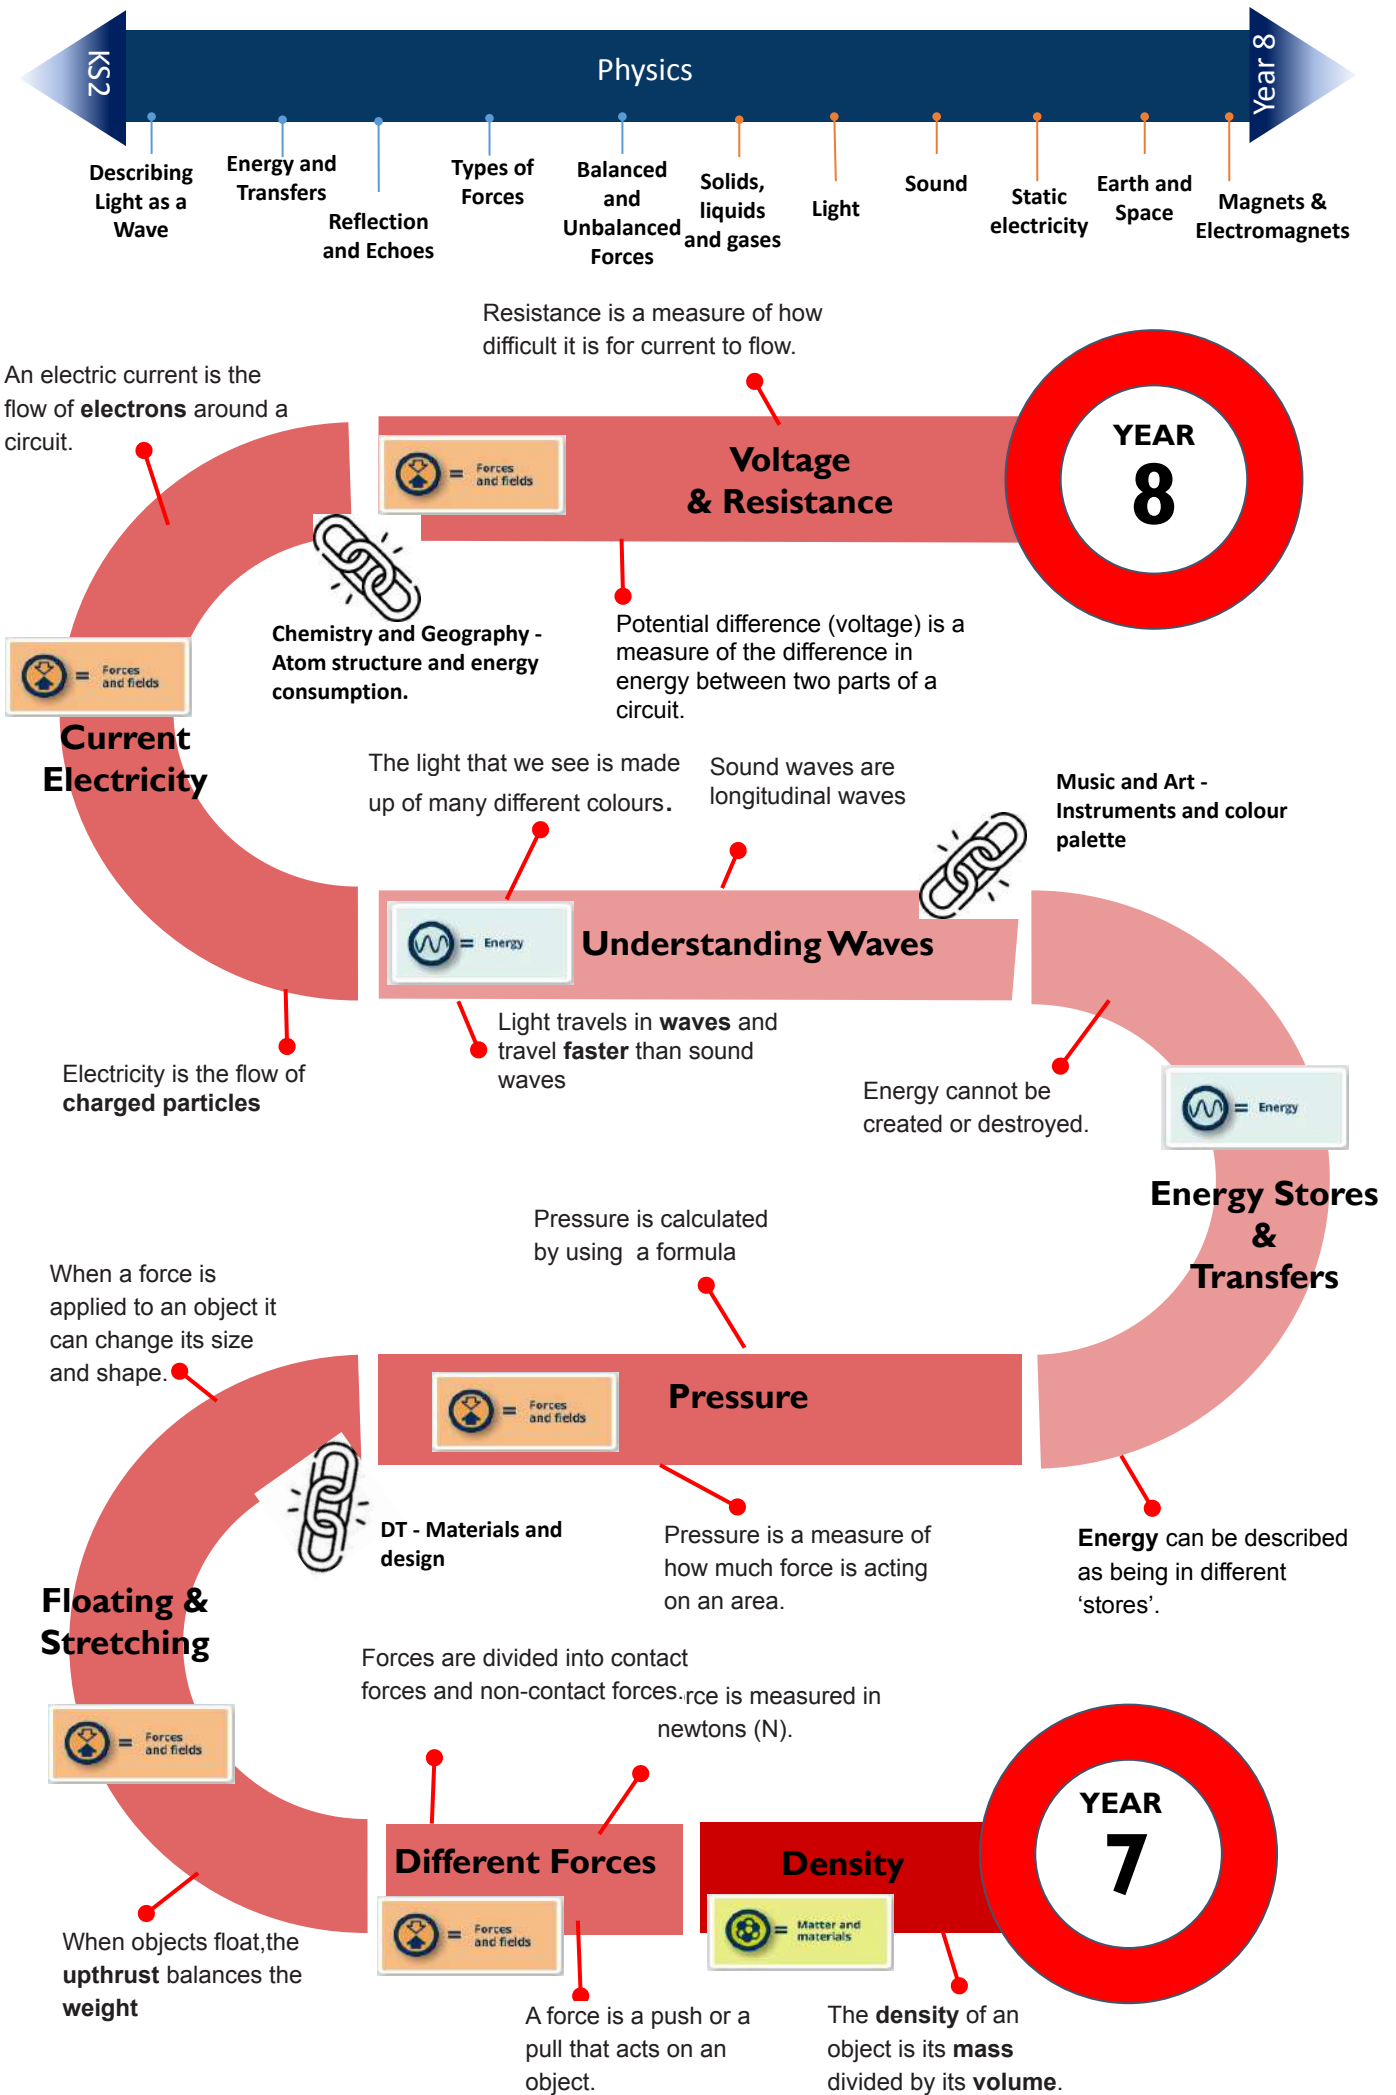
KS2

Physics

Year 8

Describing Light as a Wave

Energy and Transfers

Reflection and Echoes

Types of Forces

Balanced and Unbalanced Forces

Solids, liquids and gases

Light

Sound

Static electricity

Earth and Space

Magnets & Electromagnets

Resistance is a measure of how difficult it is for current to flow.

An electric current is the flow of **electrons** around a circuit.

= Forces and fields

Voltage & Resistance

YEAR 8

Chemistry and Geography - Atom structure and energy consumption.

Potential difference (voltage) is a measure of the difference in energy between two parts of a circuit.

= Forces and fields

Current Electricity

The light that we see is made up of many different colours.

Sound waves are longitudinal waves

Music and Art - Instruments and colour palette

= Energy

Understanding Waves

Light travels in **waves** and travel **faster** than sound waves

Electricity is the flow of **charged particles**

Energy cannot be created or destroyed.

= Energy

Energy Stores & Transfers

Pressure is calculated by using a formula

When a force is applied to an object it can change its size and shape.

= Forces and fields

Pressure

DT - Materials and design

Pressure is a measure of how much force is acting on an area.

**Energy** can be described as being in different 'stores'.

Floating & Stretching

Forces are divided into contact forces and non-contact forces.

rce is measured in newtons (N).

= Forces and fields

Different Forces

Density

YEAR 7

= Forces and fields

= Matter and materials

When objects float,the **upthrust** balances the **weight**

A force is a push or a pull that acts on an object.

The **density** of an object is its **mass** divided by its **volume**.